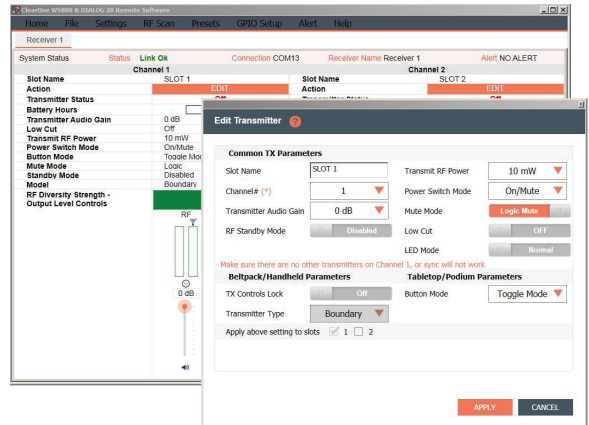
ClearOne WS800 & DIALOG 20 Remote Software

Home File Settings RF Scan Presets GPIO Setup Alert Help

Receiver 1

System Status Status Link Ok Connection COM13 Receiver Name Receiver 1 Alert NO ALERT

| Channel 1 | | Channel 2 | |
|---|---|---|---|
| Slot Name | SLOT 1 | Slot Name | SLOT 2 |
| Action | EDIT | Action | EDIT |
| Transmitter Status | | | |
| Battery Hours | | | |
| Transmitter Audio Gain | 0 dB | | |
| Low Cut | Off | | |
| Transmit RF Power | 10 mW | | |
| Power Switch Mode | On/Mute | | |
| Button Mode | Toggle Mo | | |
| Mute Mode | Logic | | |
| Standby Mode | Disabled | | |
| Model | Boundary | | |
| RF Diversity Strength - Output Level Controls | | | |

RF

0 dB

Edit Transmitter ?

Common TX Parameters

Slot Name SLOT 1

Transmit RF Power 10 mW

Channel# (*) 1

Power Switch Mode On/Mute

Transmitter Audio Gain 0 dB

Mute Mode Logic Mute

RF Standby Mode Disabled

Low Cut OFF

LED Mode Normal

Make sure there are no other transmitters on Channel 1, or sync will not work

Beltpack/Handheld Parameters

Tabletop/Podium Parameters

TX Controls Lock Off

Button Mode Toggle Mode

Transmitter Type Boundary

Apply above setting to slots 1 2

APPLY CANCEL